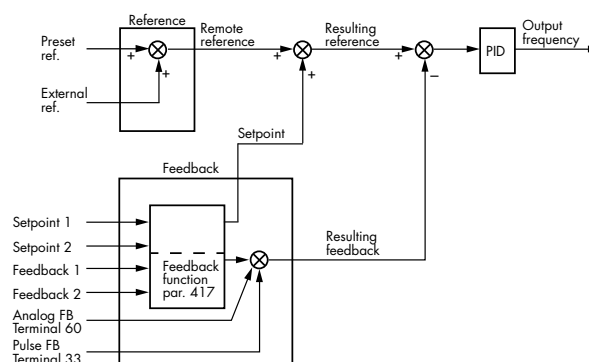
Reference

Preset ref.

+

+

External ref.

Remote reference

+

+

Resulting reference

+

−

PID

Output frequency

Setpoint

Feedback

Setpoint 1

Setpoint 2

Feedback 1

Feedback 2

Feedback function par. 417

Resulting feedback

Analog FB Terminal 60

Pulse FB Terminal 33